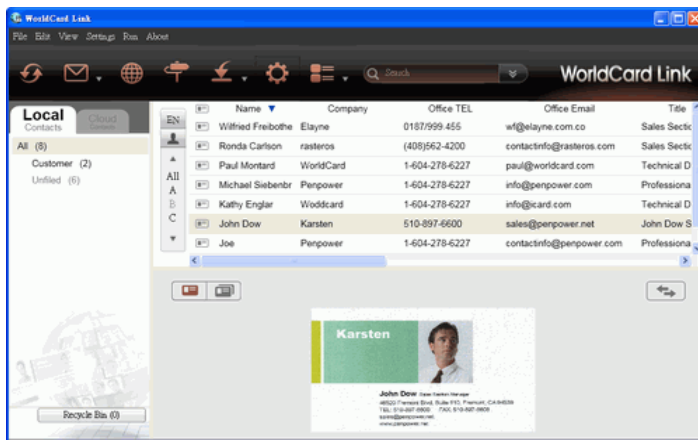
WorldCard Link

File Edit View Settings Run About

Search

WorldCard Link

Local
Contacts

Cloud
Contacts

All (8)
Customer (2)
Unfiled (6)

EN
All
A
B
C

| | Name ▼ | Company | Office TEL | Office Email | Title |
|---|---|---|---|---|---|
| | Wilfried Freibothe | Elayne | 0187/999.455 | wf@elayne.com.co | Sales Sectio |
| | Ronda Carlson | rasteros | (408)562-4200 | contactinfo@rasteros.com | Sales Sectio |
| | Paul Montard | WorldCard | 1-604-278-6227 | paul@worldcard.com | Technical D |
| | Michael Siebenbr | Penpower | 1-604-278-6227 | info@penpower.com | Professiona |
| | Kathy Englar | Woddcard | 1-604-278-6227 | info@icard.com | Technical D |
| | John Dow | Karsten | 510-897-6600 | sales@penpower.net | John Dow S |
| | Joe | Penpower | 1-604-278-6227 | contactinfo@penpower.com | Professiona |

Karsten

John Dow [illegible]
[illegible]
TEL: 510-897-6600 FAX: 510-897-6609
sales@penpower.net
www.penpower.net

Recycle Bin (0)